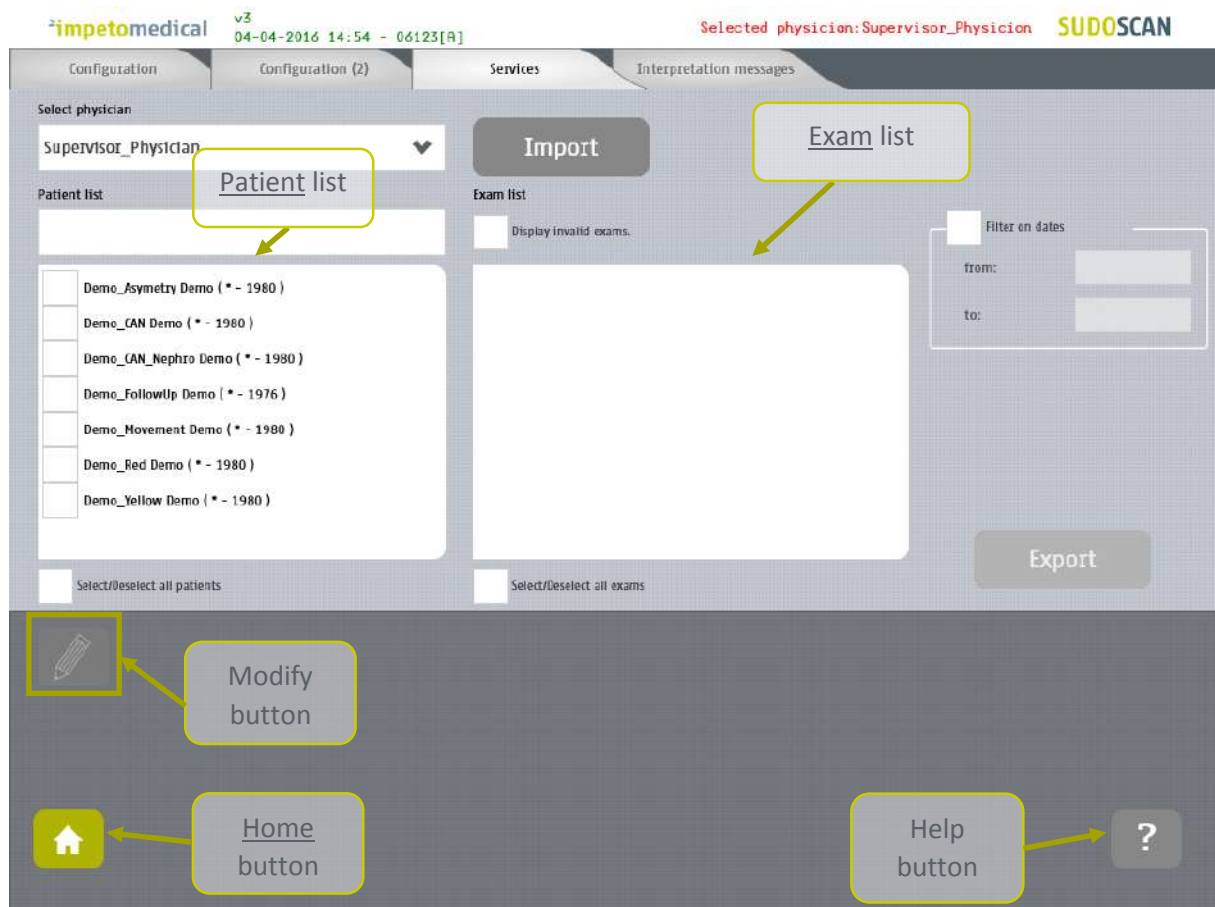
²impetomedical v3 04-04-2016 14:54 - 06123[A] Selected physician: Supervisor_Physicion SUDOSCAN

Configuration Configuration (2) Services Interpretation messages

Select physician

Supervisor_Physician

Import

Exam list

Patient list

Patient list

Exam list

Display invalid exams.

Filter on dates

from:

to:

Demo_Asymetry Demo ( * - 1980 )
Demo_CAN Demo ( * - 1980 )
Demo_CAN_Nephro Demo ( * - 1980 )
Demo_FollowUp Demo ( * - 1976 )
Demo_Movement Demo ( * - 1980 )
Demo_Red Demo ( * - 1980 )
Demo_Yellow Demo ( * - 1980 )

Export

Select/Deselect all patients

Select/Deselect all exams

Modify button

Home button

Help button

?